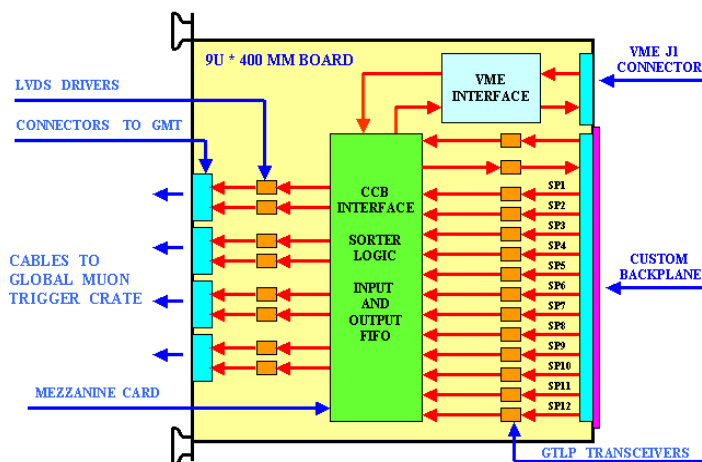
9U * 400 MM BOARD

VME J1 CONNECTOR

VME INTERFACE

LVDS DRIVERS

CONNECTORS TO GMT

CCB INTERFACE

SORTER LOGIC

INPUT AND OUTPUT FIFO

SP1
SP2
SP3
SP4
SP5
SP6
SP7
SP8
SP9
SP10
SP11
SP12

CABLES TO GLOBAL MUON TRIGGER CRATE

CUSTOM BACKPLANE

MEZZANINE CARD

GTLP TRANSCEIVERS